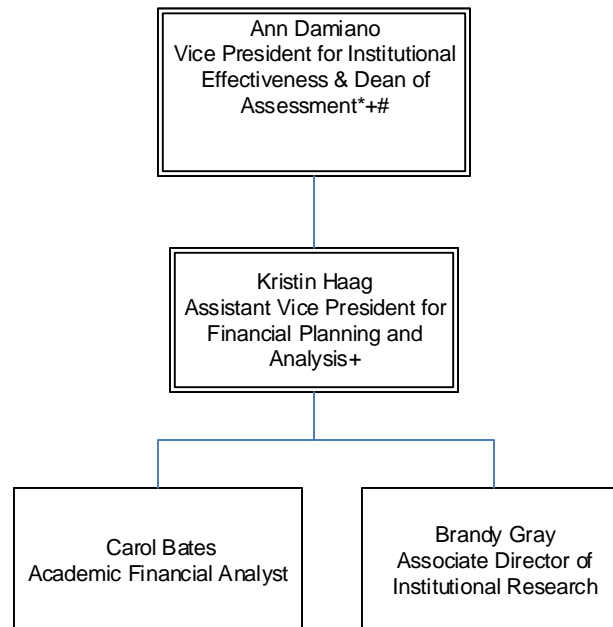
Ann Damiano
Vice President for Institutional Effectiveness & Dean of Assessment*+#

Kristin Haag
Assistant Vice President for Financial Planning and Analysis+

Carol Bates
Academic Financial Analyst

Brandy Gray
Associate Director of Institutional Research